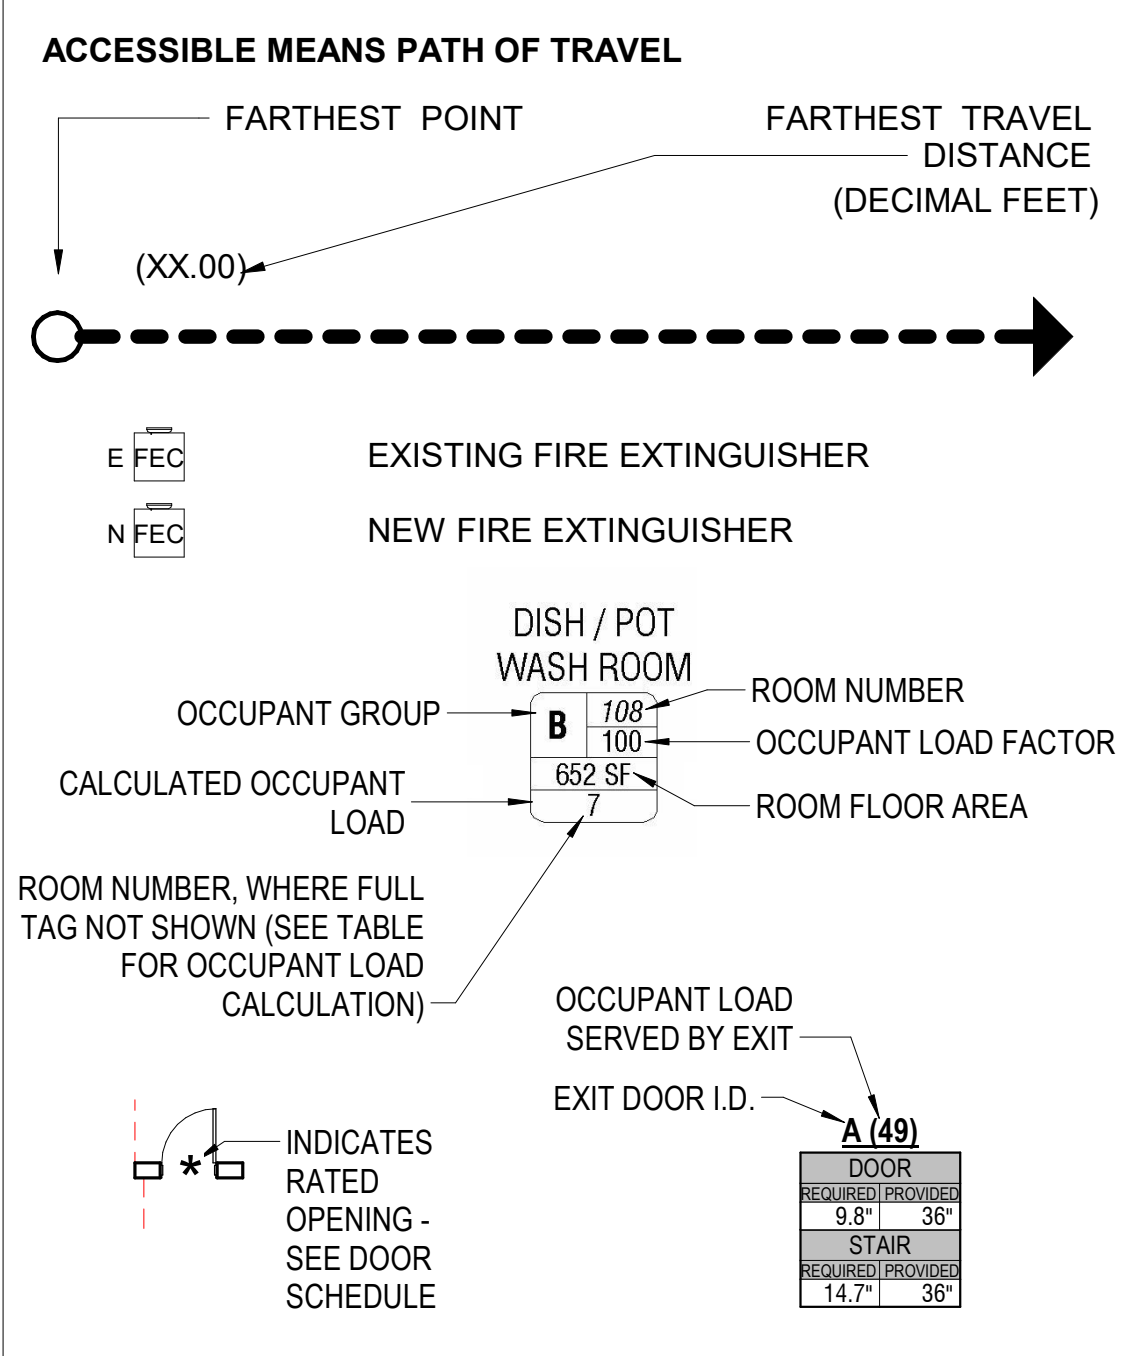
ACCESSIBLE MEANS PATH OF TRAVEL

FARTHEST POINT

FARTHEST TRAVEL DISTANCE (DECIMAL FEET)

(XX.00)

E FEC EXISTING FIRE EXTINGUISHER

N FEC NEW FIRE EXTINGUISHER

DISH / POT WASH ROOM

OCCUPANT GROUP

B

108

100

652 SF

7

ROOM NUMBER

OCCUPANT LOAD FACTOR

CALCULATED OCCUPANT LOAD

ROOM FLOOR AREA

ROOM NUMBER, WHERE FULL TAG NOT SHOWN (SEE TABLE FOR OCCUPANT LOAD CALCULATION)

OCCUPANT LOAD SERVED BY EXIT

EXIT DOOR I.D.

A (49)

| DOOR | |
|---|---|
| REQUIRED | PROVIDED |
| 9.8" | 36" |
| STAIR | |
| REQUIRED | PROVIDED |
| 14.7" | 36" |

*

INDICATES RATED OPENING - SEE DOOR SCHEDULE